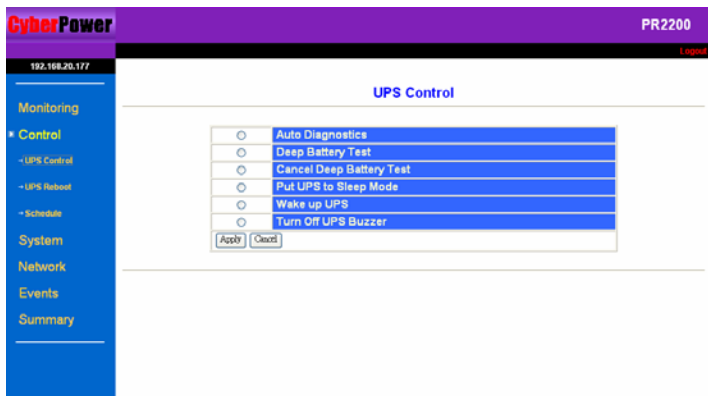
CyberPower

PR2200

Logout

192.168.20.177

Monitoring

Control

UPS Control

UPS Reboot

Schedule

System

Network

Events

Summary

UPS Control

| | |
|---|---|
| ○ | Auto Diagnostics |
| ○ | Deep Battery Test |
| ○ | Cancel Deep Battery Test |
| ○ | Put UPS to Sleep Mode |
| ○ | Wake up UPS |
| ○ | Turn Off UPS Buzzer |

Apply Cancel